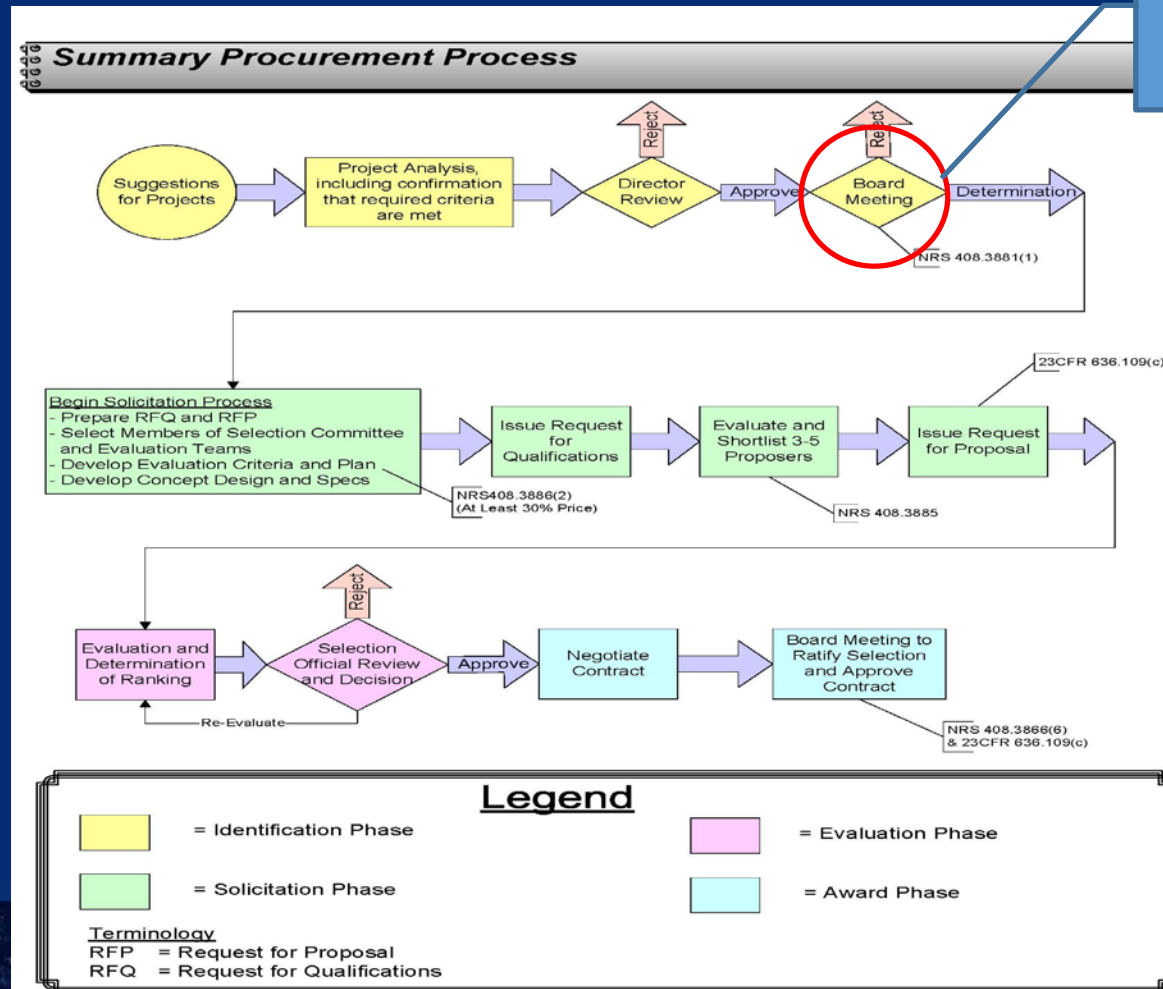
Summary Procurement Process

Suggestions for Projects

Project Analysis, including confirmation that required criteria are met

Reject

Director Review

Approve

Reject

Board Meeting

Determination

NRS 408.3881(1)

Begin Solicitation Process
- Prepare RFQ and RFP
- Select Members of Selection Committee and Evaluation Teams
- Develop Evaluation Criteria and Plan
- Develop Concept Design and Specs

NRS408.3886(2) (At Least 30% Price)

Issue Request for Qualifications

Evaluate and Shortlist 3-5 Proposers

NRS 408.3885

23CFR 636.109(c)

Issue Request for Proposal

Evaluation and Determination of Ranking

Reject

Selection Official Review and Decision

Re-Evaluate

Approve

Negotiate Contract

Board Meeting to Ratify Selection and Approve Contract

NRS 408.3866(6) & 23CFR 636.109(c)

Legend

= Identification Phase

= Evaluation Phase

= Solicitation Phase

= Award Phase

Terminology
RFP = Request for Proposal
RFQ = Request for Qualifications